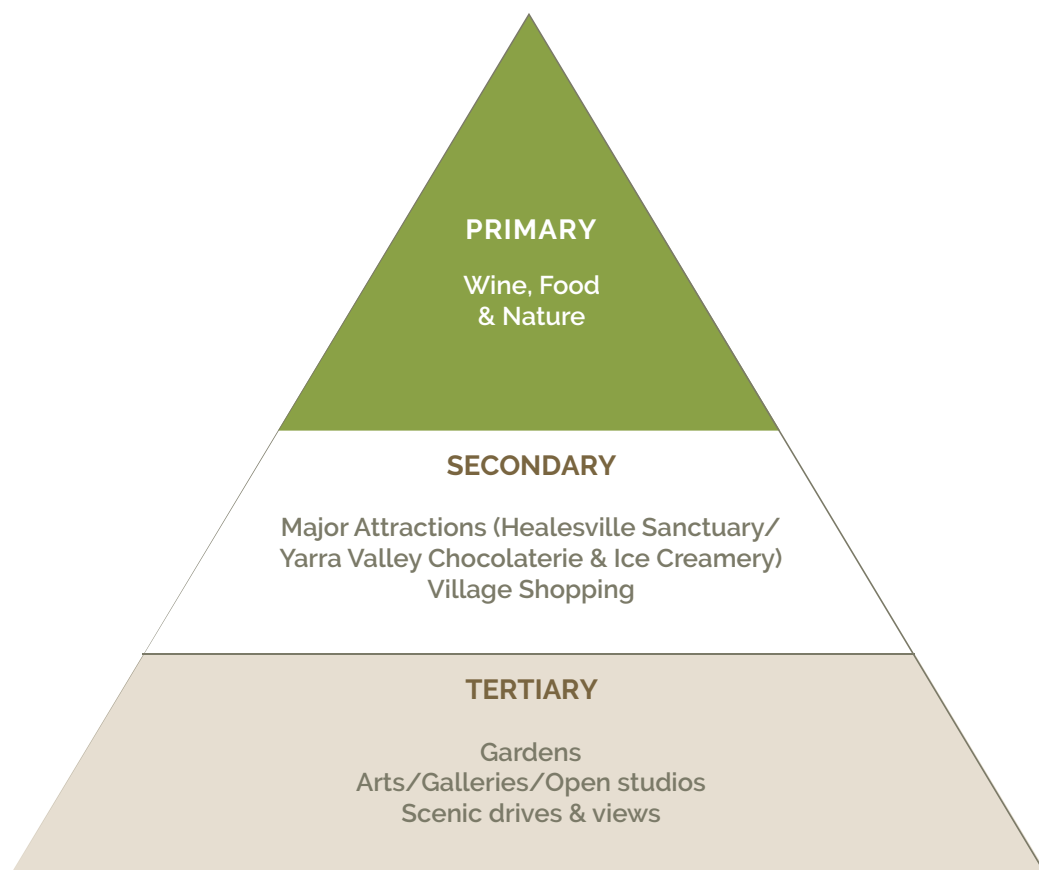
PRIMARY

Wine, Food & Nature

SECONDARY

Major Attractions (Healesville Sanctuary/ Yarra Valley Chocolaterie & Ice Creamery)
Village Shopping

TERTIARY

Gardens
Arts/Galleries/Open studios
Scenic drives & views